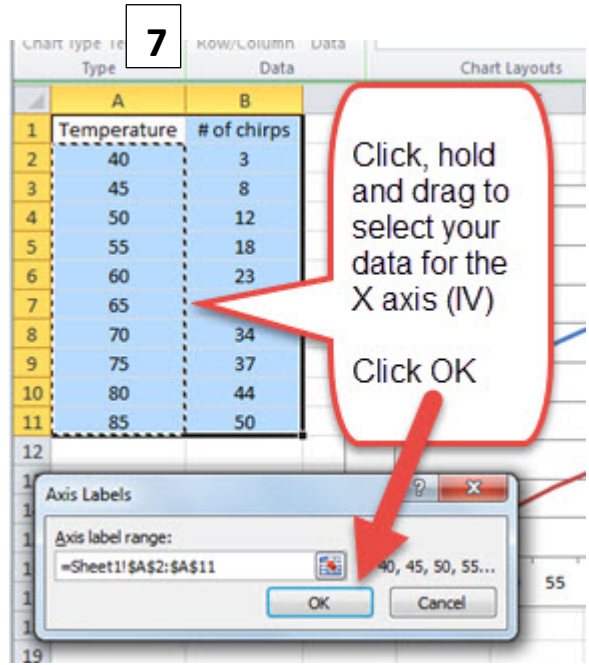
7

Chart Type Te Row/Column Data
Type Data Chart Layouts

| | A | B |
|---|---|---|
| 1 | Temperature | # of chirps |
| 2 | 40 | 3 |
| 3 | 45 | 8 |
| 4 | 50 | 12 |
| 5 | 55 | 18 |
| 6 | 60 | 23 |
| 7 | 65 | |
| 8 | 70 | 34 |
| 9 | 75 | 37 |
| 10 | 80 | 44 |
| 11 | 85 | 50 |
| 12 | | |

Click, hold and drag to select your data for the X axis (IV)

Click OK

Axis Labels
Axis label range:
=Sheet1!$A$2:$A$11
40, 45, 50, 55...
OK Cancel

55

19